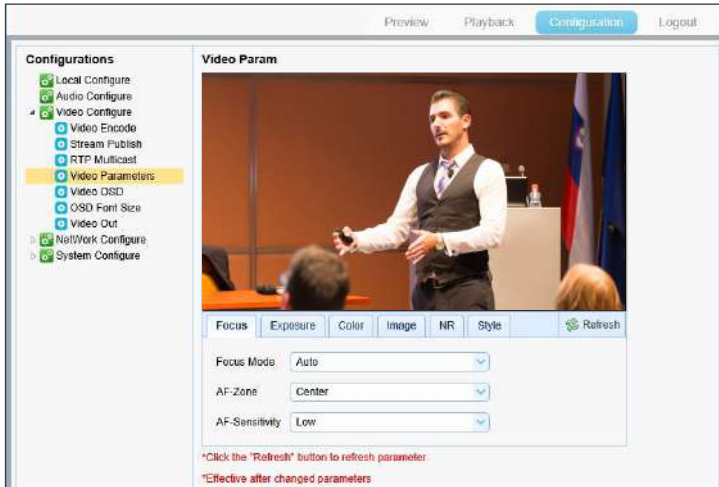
Preview Playback Configuration Logout

Configurations
Local Configure
Audio Configure
Video Configure
Video Encode
Stream Publish
RTP Multicast
Video Parameters
Video OSD
OSD Font Size
Video Out
NetWork Configure
System Configure

Video Param

Focus Exposure Color Image NR Style Refresh

Focus Mode Auto
AF-Zone Center
AF-Sensitivity Low

*Click the "Refresh" button to refresh parameter
*Effective after changed parameters